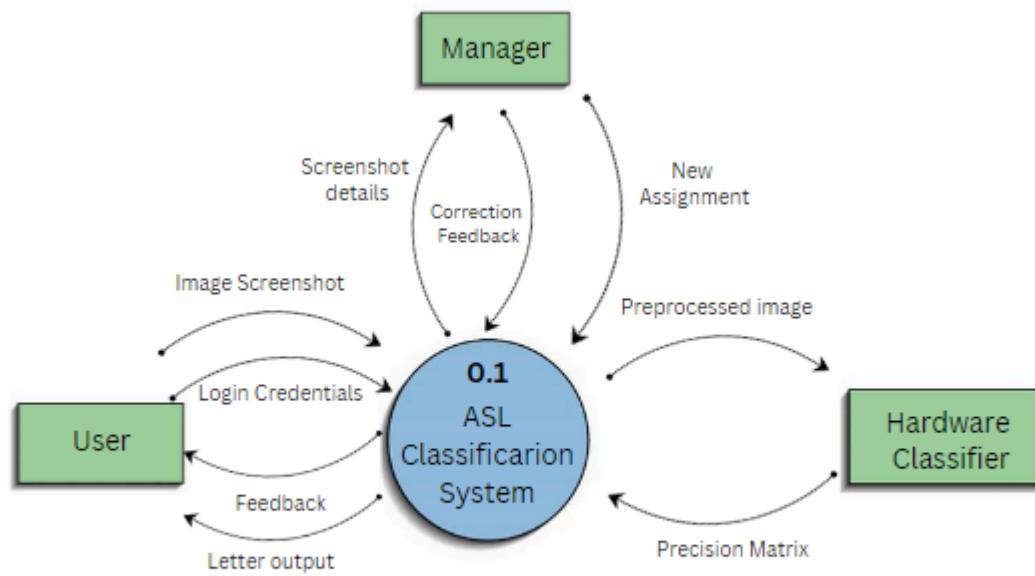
Manager

Screenshot details

Correction Feedback

New Assignment

Image Screenshot

Preprocessed image

Login Credentials

0.1
ASL Classificarion System

User

Hardware Classifier

Feedback

Letter output

Precision Matrix